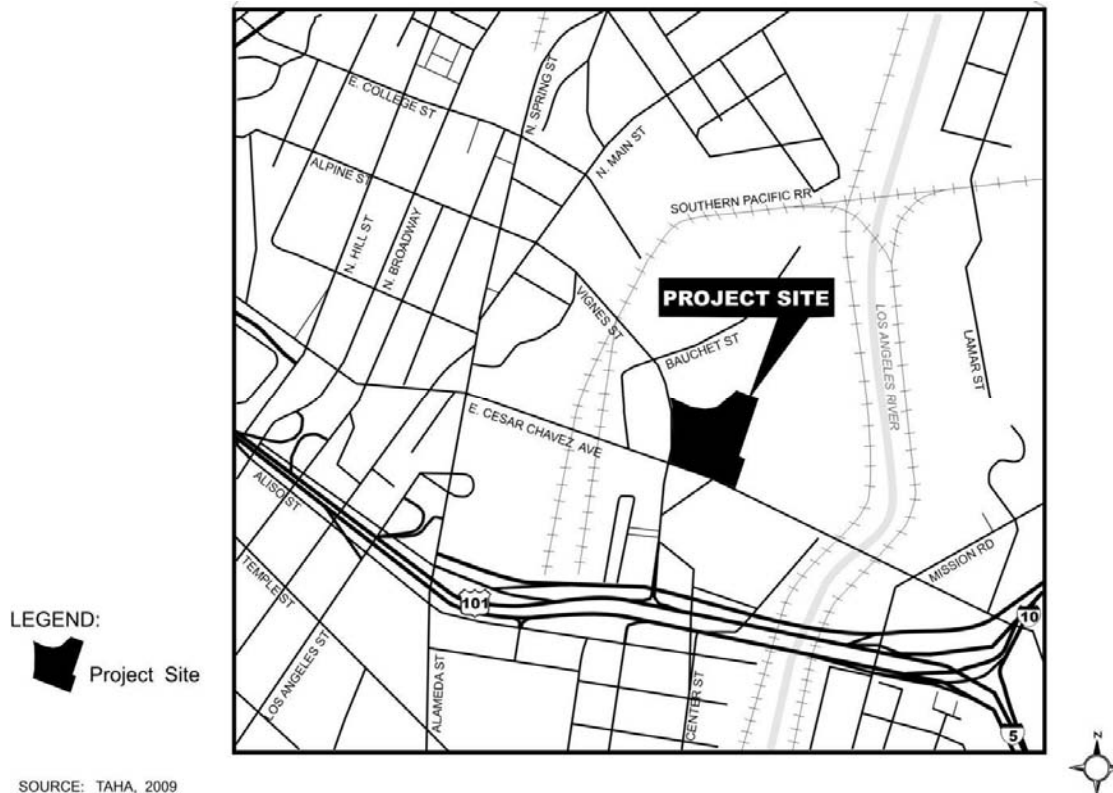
E. COLLEGE ST
N. SPRING ST
N. MAIN ST
ALPINE ST
SOUTHERN PACIFIC RR
N. HILL ST
N. BROADWAY
PROJECT SITE
VIGNES ST
LOS ANGELES RIVER
LAMAR ST
BAUCHET ST
E. CESAR CHAVEZ AVE
ALISO ST
TEMPLE ST
MISSION RD
101
10
LOS ANGELES ST
ALAMEDA ST
CENTER ST
5

LEGEND:
Project Site

SOURCE: TAHA, 2009

N